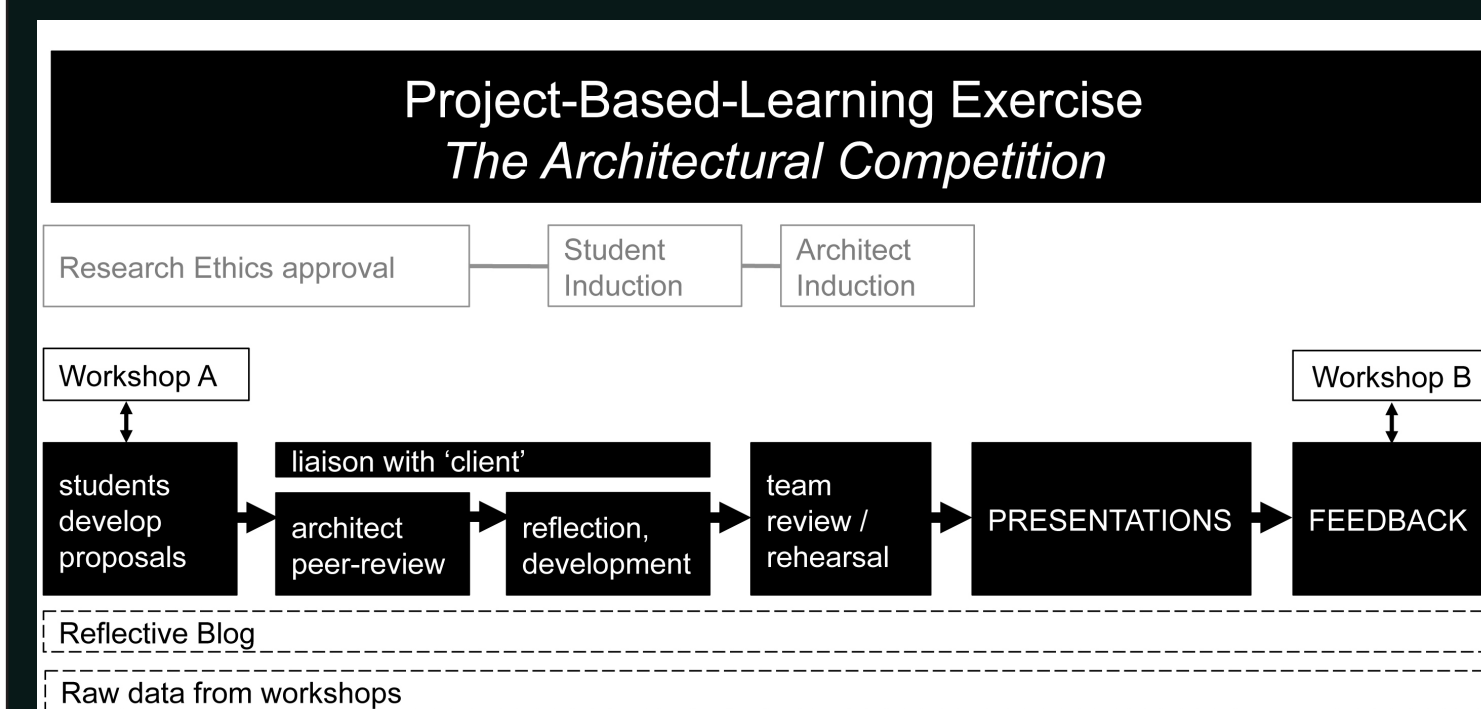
Project-Based-Learning Exercise
*The Architectural Competition*

Research Ethics approval

Student Induction

Architect Induction

Workshop A

Workshop B

students develop proposals

liaison with 'client'

architect peer-review

reflection, development

team review / rehearsal

PRESENTATIONS

FEEDBACK

Reflective Blog

Raw data from workshops